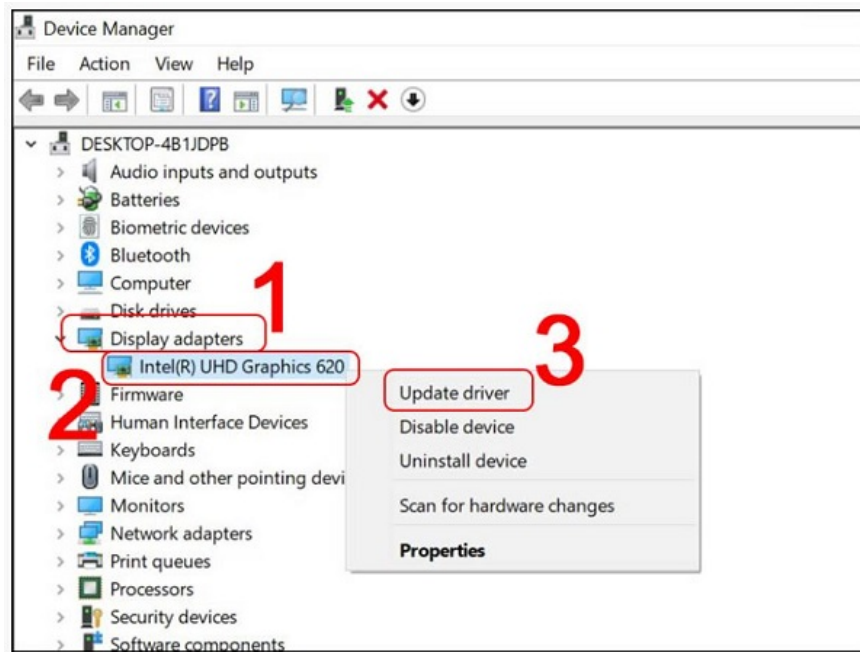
Device Manager

File Action View Help

DESKTOP-4B1JDPB
Audio inputs and outputs
Batteries
Biometric devices
Bluetooth
Computer
Disk drives
Display adapters
Intel(R) UHD Graphics 620
Firmware
Human Interface Devices
Keyboards
Mice and other pointing devi
Monitors
Network adapters
Print queues
Processors
Security devices
Software components

1
2
3

Update driver
Disable device
Uninstall device
Scan for hardware changes
Properties